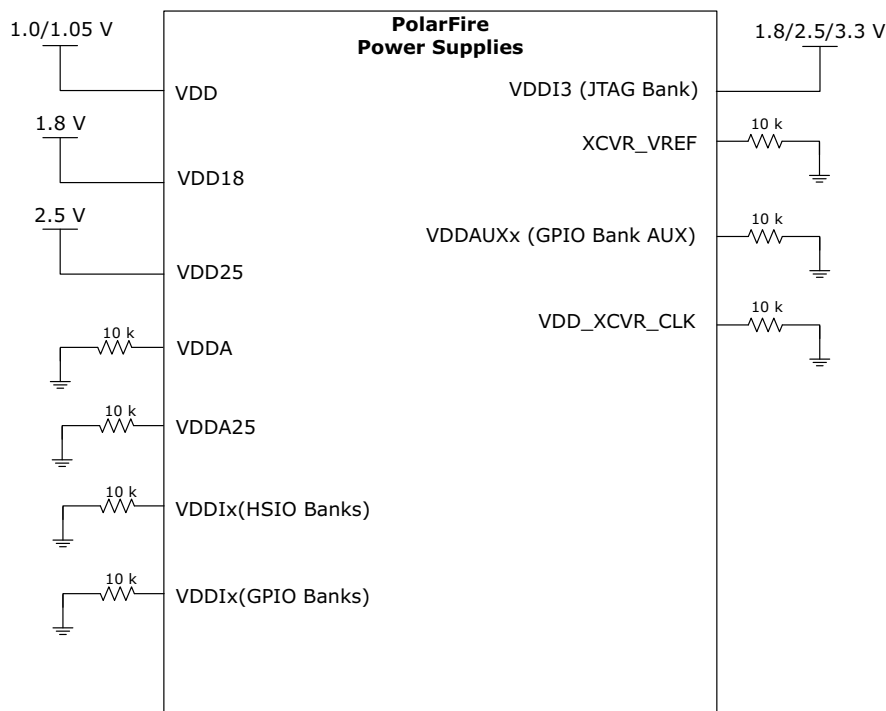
PolarFire
Power Supplies

1.0/1.05 V
VDD
1.8 V
VDD18
2.5 V
VDD25
10 k
VDDA
10 k
VDDA25
10 k
VDDIx(HSIO Banks)
10 k
VDDIx(GPIO Banks)

1.8/2.5/3.3 V
VDDI3 (JTAG Bank)
10 k
XCVR_VREF
10 k
VDDAUXx (GPIO Bank AUX)
10 k
VDD_XCVR_CLK